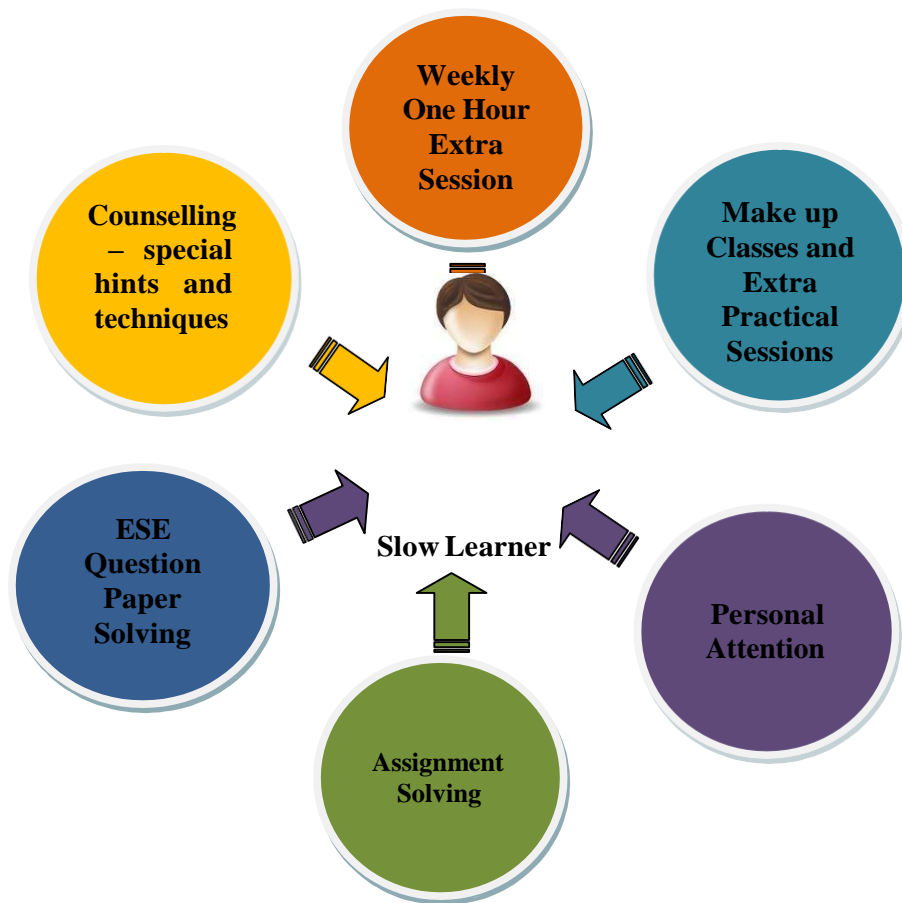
Weekly One Hour Extra Session

Counselling – special hints and techniques

Make up Classes and Extra Practical Sessions

Slow Learner

ESE Question Paper Solving

Personal Attention

Assignment Solving